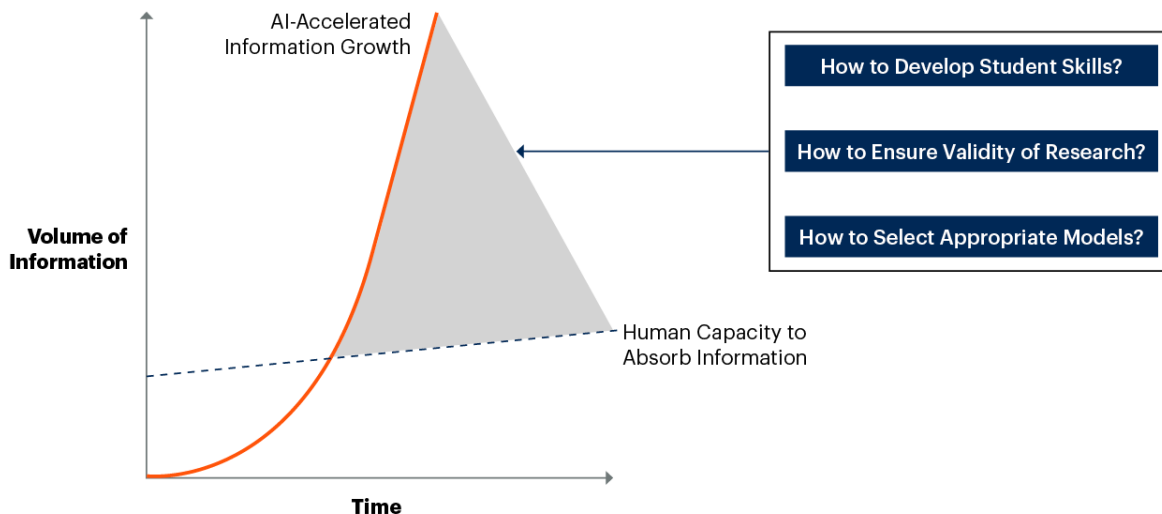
AI-Accelerated Information Growth

How to Develop Student Skills?

How to Ensure Validity of Research?

How to Select Appropriate Models?

Volume of Information

Human Capacity to Absorb Information

Time